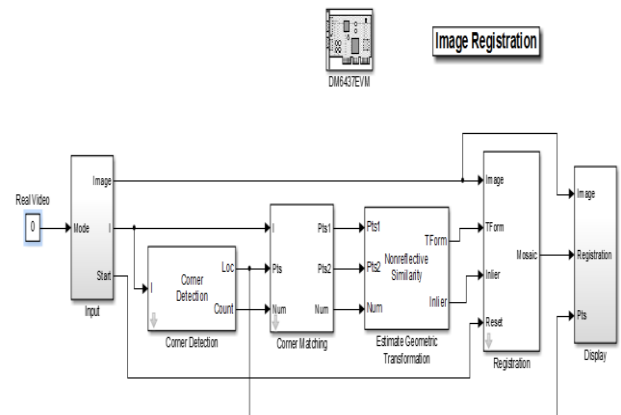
DM6437EVM

Image Registration

Real Video

0

Mode

Image

I

Start

Input

I

Corner Detection

Loc

Count

Corner Detection

I

Pts

Num

Pts1

Pts2

Num

Corner Matching

Pts1

Pts2

Num

Nonreflective Similarity

TForm

Inlier

Estimate Geometric Transformation

Image

TForm

Inlier

Reset

Mosaic

Registration

Image

Registration

Pts

Display